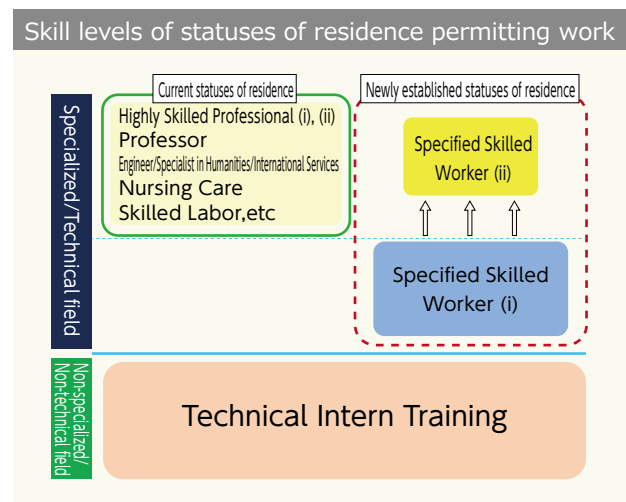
Skill levels of statuses of residence permitting work

Specialized/Technical field

Current statuses of residence

Highly Skilled Professional (i), (ii)
Professor
Engineer/Specialist in Humanities/International Services
Nursing Care
Skilled Labor,etc

Newly established statuses of residence

Specified Skilled Worker (ii)

Specified Skilled Worker (i)

Non-specialized/ Non-technical field

Technical Intern Training